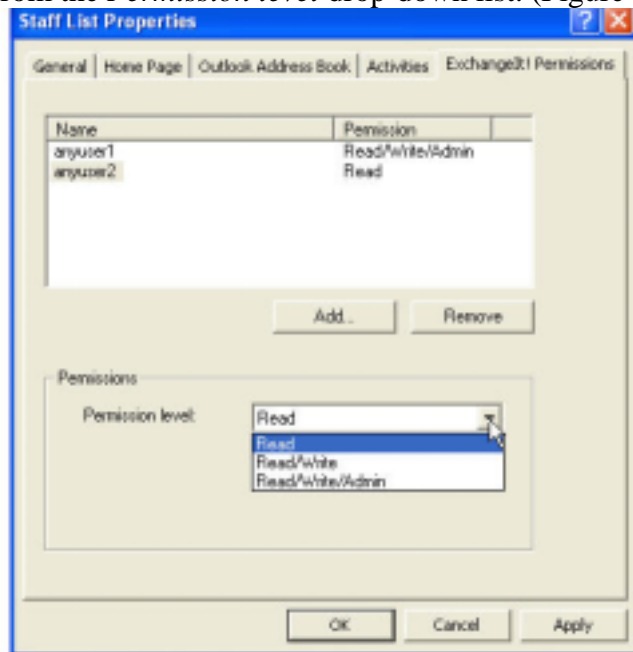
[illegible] the Permission level drop-down list. (Figure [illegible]

Staff List Properties

General | Home Page | Outlook Address Book | Activities | ExchangeIt! Permissions

| Name | Permission |
|---|---|
| anyuser1 | Read/Write/Admin |
| anyuser2 | Read |

Add...

Remove

Permissions

Permission level:

Read

Read
Read/Write
Read/Write/Admin

OK

Cancel

Apply